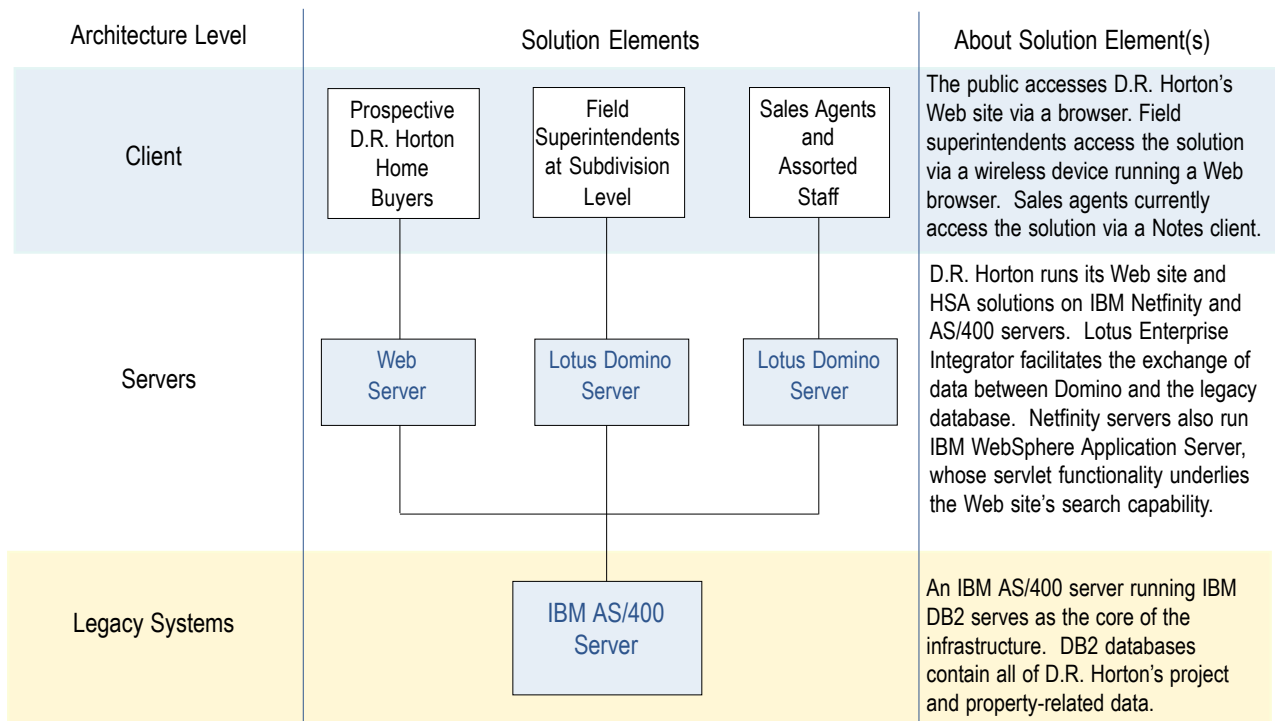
Architecture Level

Solution Elements

About Solution Element(s)

Client

Prospective D.R. Horton Home Buyers

Field Superintendents at Subdivision Level

Sales Agents and Assorted Staff

The public accesses D.R. Horton's Web site via a browser. Field superintendents access the solution via a wireless device running a Web browser. Sales agents currently access the solution via a Notes client.

Servers

Web Server

Lotus Domino Server

Lotus Domino Server

D.R. Horton runs its Web site and HSA solutions on IBM Netfinity and AS/400 servers. Lotus Enterprise Integrator facilitates the exchange of data between Domino and the legacy database. Netfinity servers also run IBM WebSphere Application Server, whose servlet functionality underlies the Web site's search capability.

Legacy Systems

IBM AS/400 Server

An IBM AS/400 server running IBM DB2 serves as the core of the infrastructure. DB2 databases contain all of D.R. Horton's project and property-related data.